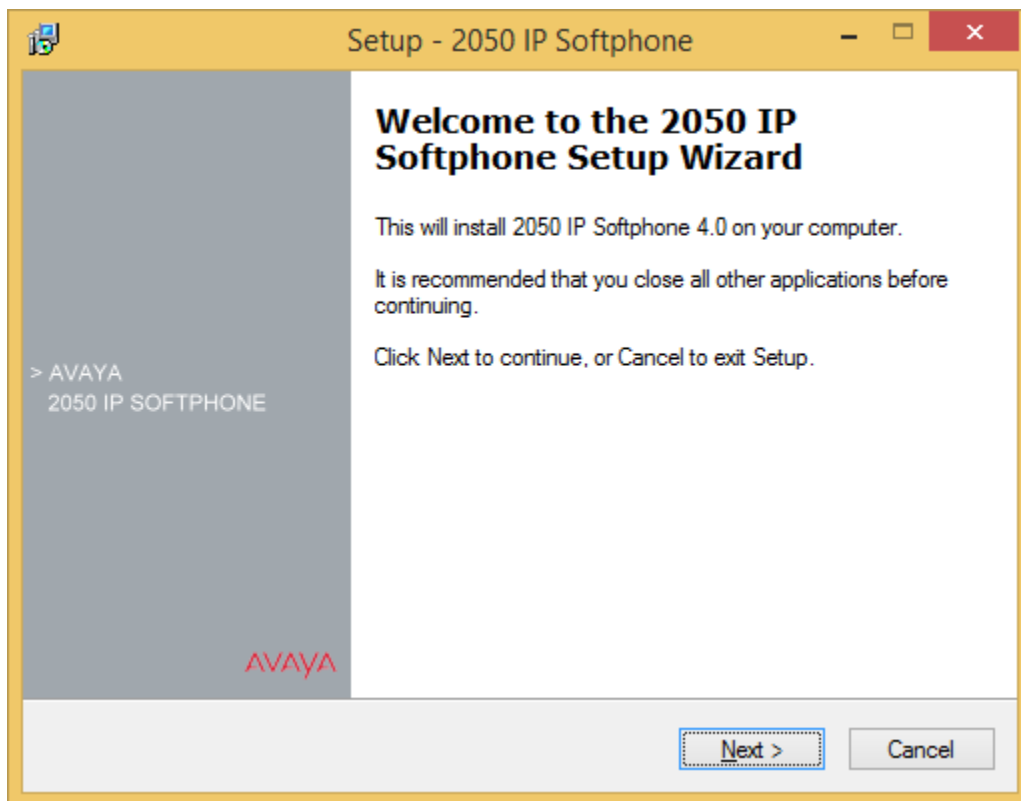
Setup - 2050 IP Softphone

> AVAYA
2050 IP SOFTPHONE

AVAYA

Welcome to the 2050 IP Softphone Setup Wizard

This will install 2050 IP Softphone 4.0 on your computer.

It is recommended that you close all other applications before continuing.

Click Next to continue, or Cancel to exit Setup.

Next >

Cancel